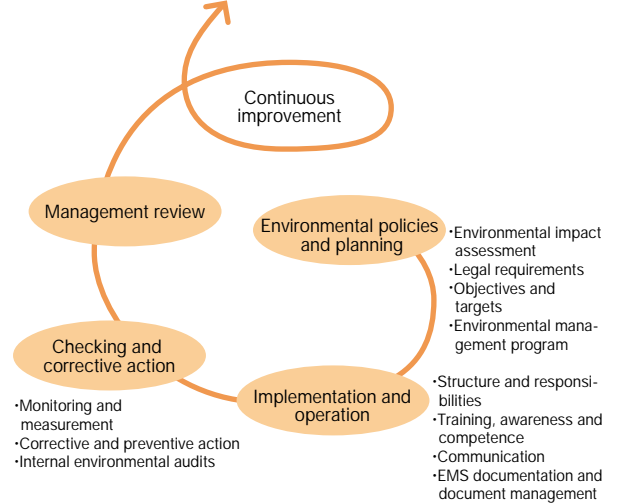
Continuous improvement

Management review

Environmental policies and planning

・Environmental impact assessment
・Legal requirements
・Objectives and targets
・Environmental management program

Checking and corrective action

・Monitoring and measurement
・Corrective and preventive action
・Internal environmental audits

Implementation and operation

・Structure and responsibilities
・Training, awareness and competence
・Communication
・EMS documentation and document management